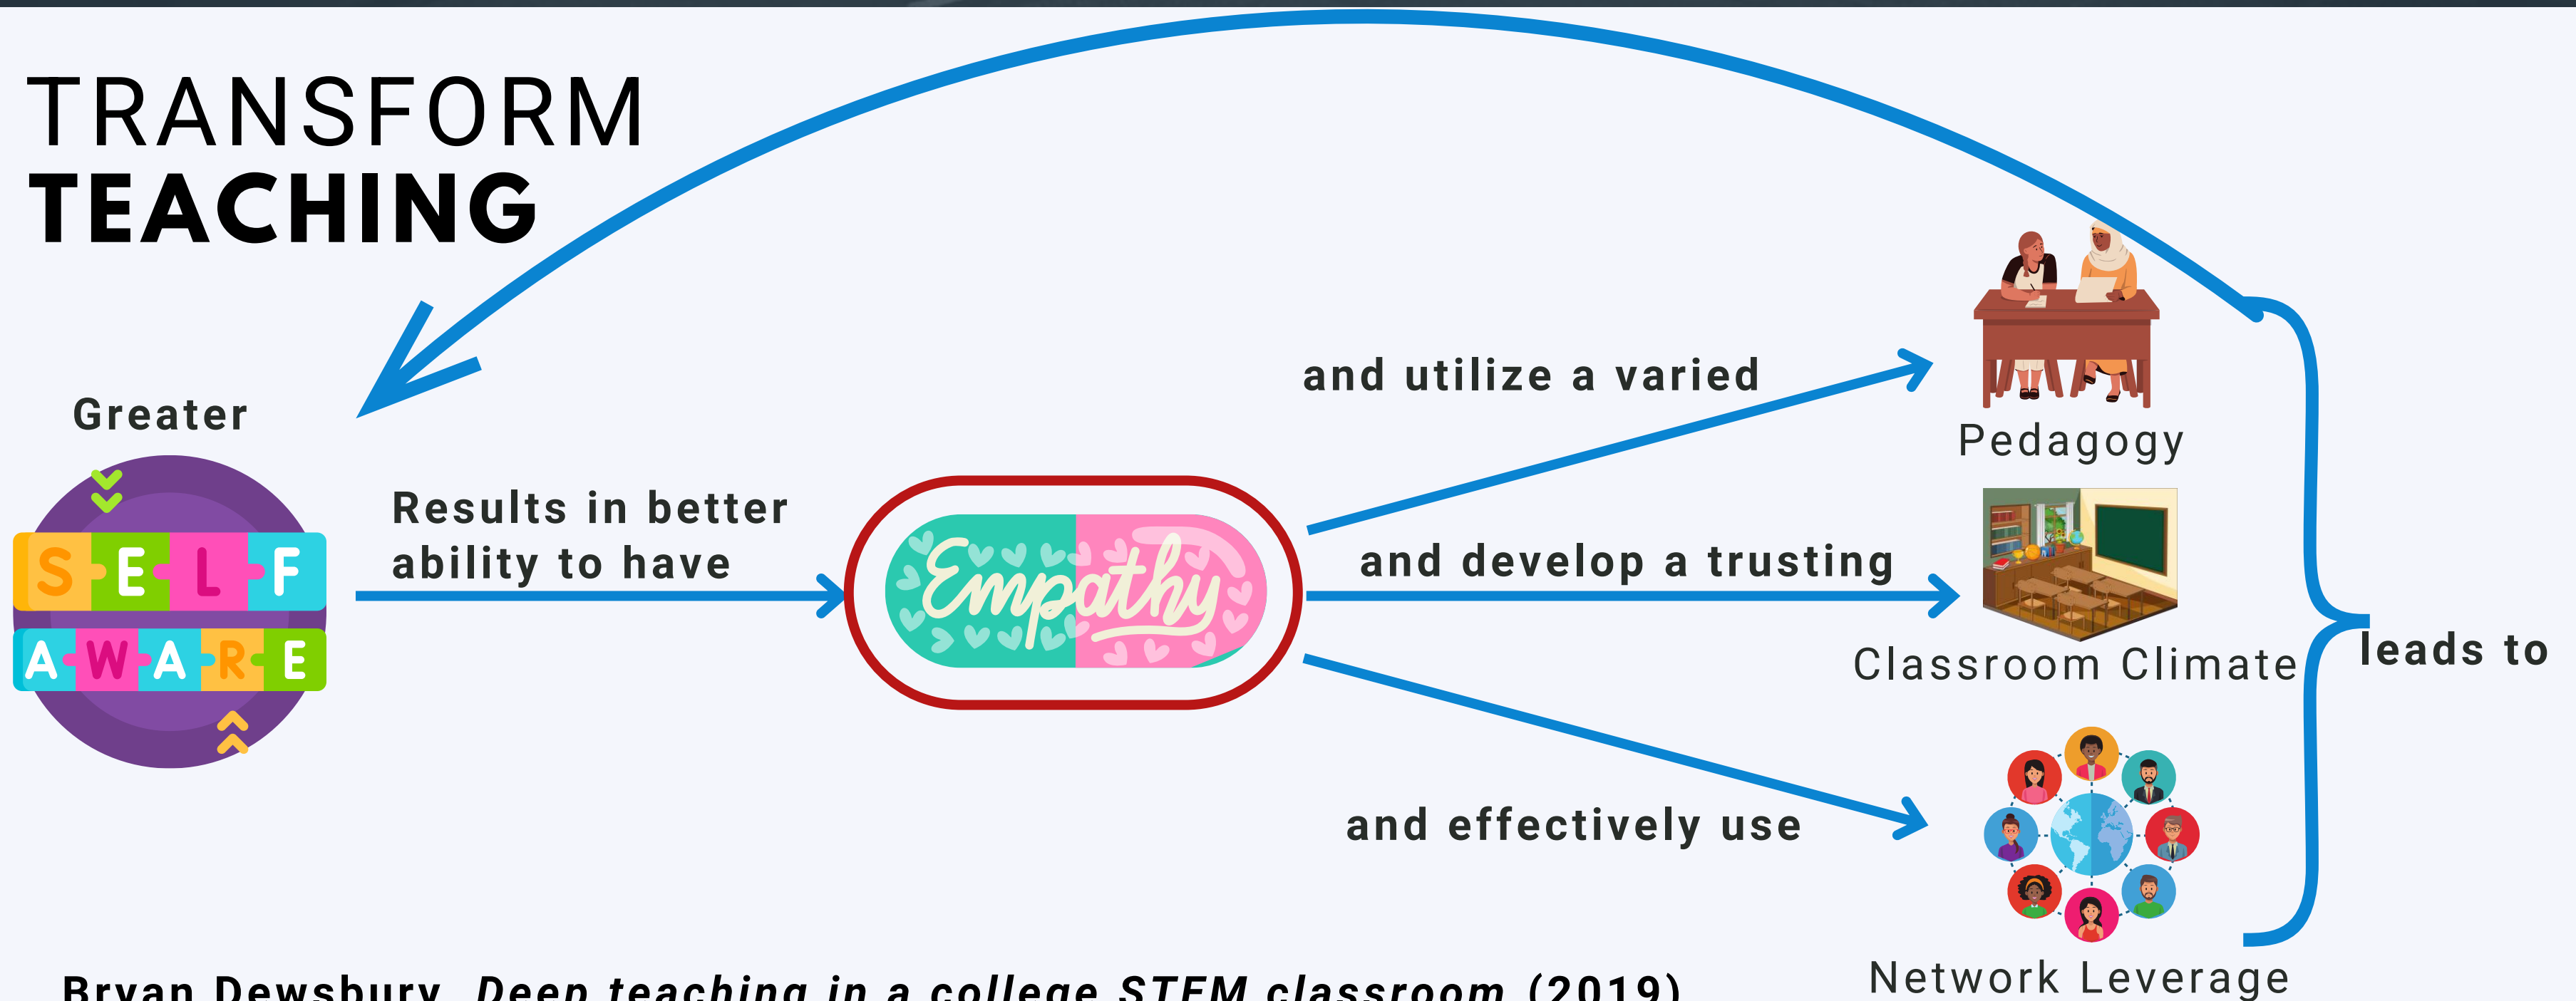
TRANSFORM
TEACHING

Greater

SELF
AWARE

Results in better ability to have

Empathy

and utilize a varied

Pedagogy

and develop a trusting

Classroom Climate

and effectively use

Network Leverage

leads to

Bryan Dewsbury, *Deep teaching in a college STEM classroom* (2019)